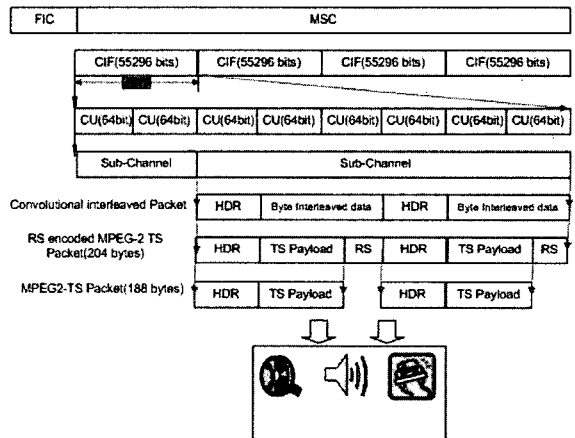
FIC

MSC

CIF(55296 bits)

CIF(55296 bits)

CIF(55296 bits)

CIF(55296 bits)

CU(64bit)

CU(64bit)

CU(64bit)

CU(64bit)

CU(64bit)

CU(64bit)

CU(64bit)

CU(64bit)

Sub-Channel

Sub-Channel

Convolutional interleaved Packet

HDR

Byte interleaved data

HDR

Byte interleaved data

RS encoded MPEG-2 TS Packet(204 bytes)

HDR

TS Payload

RS

HDR

TS Payload

RS

MPEG2-TS Packet(188 bytes)

HDR

TS Payload

HDR

TS Payload